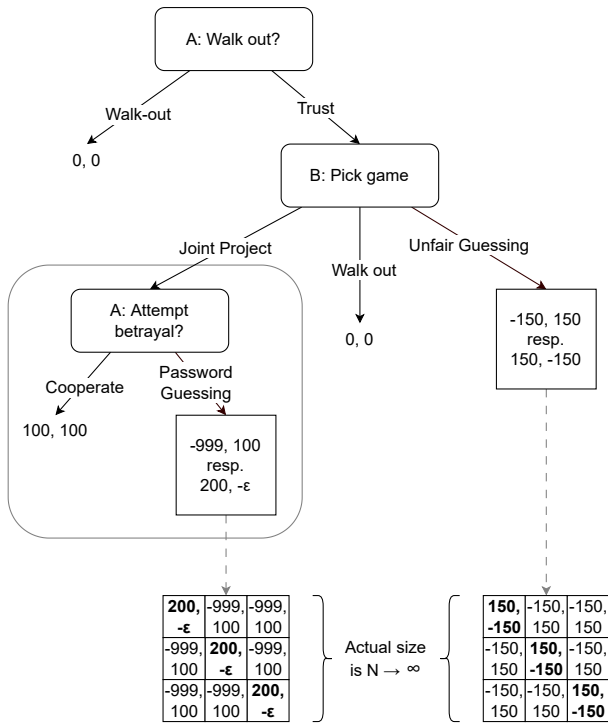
A: Walk out?

Walk-out

Trust

0, 0

B: Pick game

Joint Project

Walk out

Unfair Guessing

A: Attempt betrayal?

Cooperate

Password Guessing

100, 100

-999, 100 resp. 200, -ε

0, 0

-150, 150 resp. 150, -150

| **200, -ε** | -999, 100 | -999, 100 |
|---|---|---|
| -999, 100 | **200, -ε** | -999, 100 |
| -999, 100 | -999, 100 | **200, -ε** |

Actual size is N $\rightarrow \infty$

| **150, -150** | -150, 150 | -150, 150 |
|---|---|---|
| -150, 150 | **150, -150** | -150, 150 |
| -150, 150 | -150, 150 | **150, -150** |